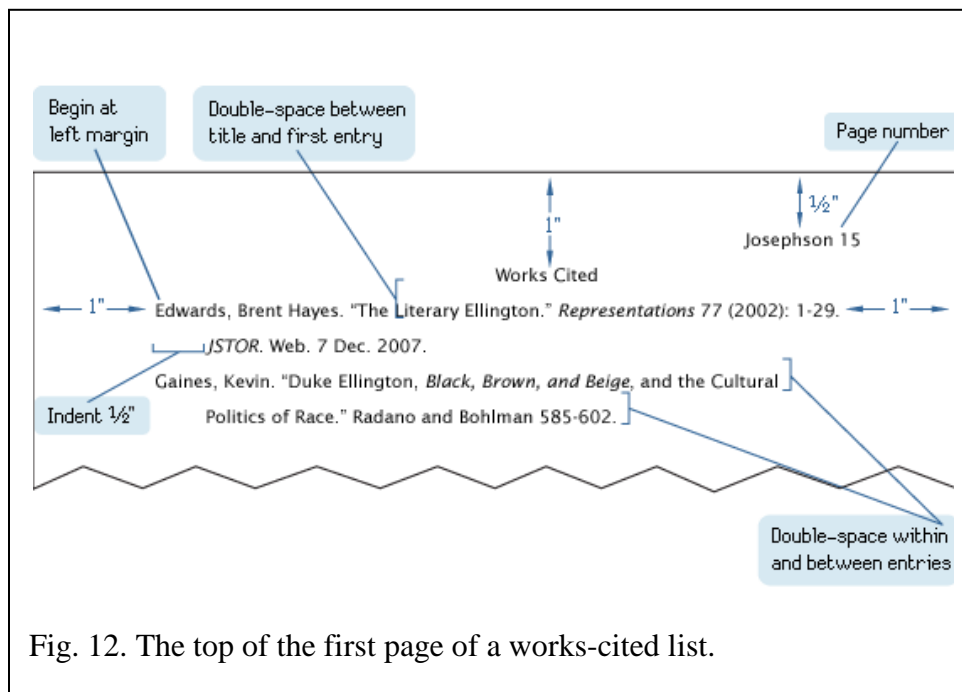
Begin at left margin

Double-space between title and first entry

Page number

1"

½"

Josephson 15

Works Cited

1"

Edwards, Brent Hayes. "The Literary Ellington." *Representations* 77 (2002): 1-29.

1"

*JSTOR*. Web. 7 Dec. 2007.

Gaines, Kevin. "Duke Ellington, *Black, Brown, and Beige*, and the Cultural Politics of Race." Radano and Bohlman 585-602.

Indent ½"

Double-space within and between entries

Fig. 12. The top of the first page of a works-cited list.